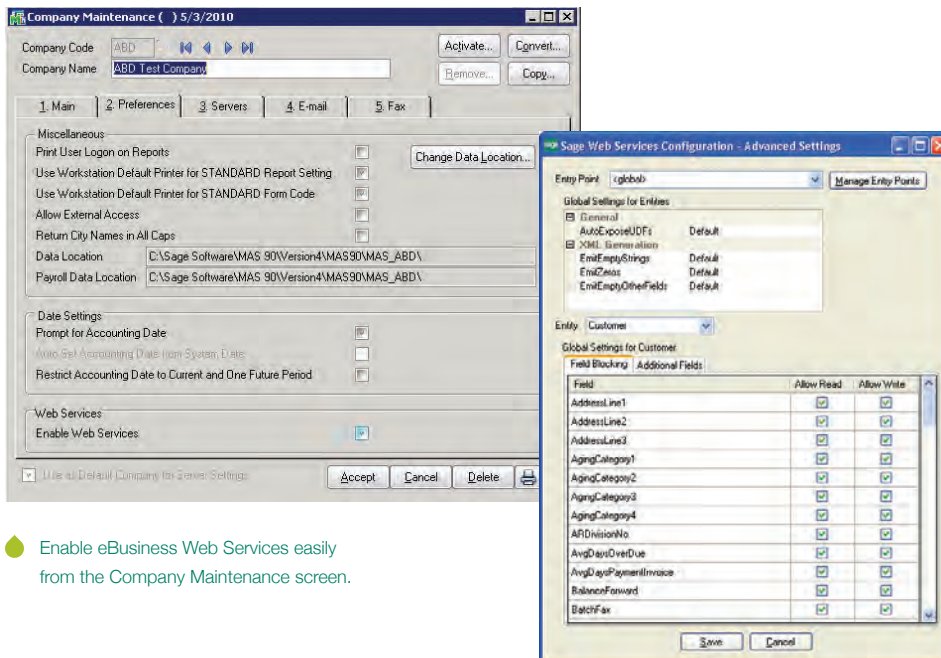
Company Maintenance ( ) 5/3/2010

Company Code ABD
Company Name ABD Test Company

Activate... Convert...
Remove... Copy...

1. Main | 2. Preferences | 3. Servers | 4. E-mail | 5. Fax

Miscellaneous
Print User Logon on Reports
Use Workstation Default Printer for STANDARD Report Setting
Use Workstation Default Printer for STANDARD Form Code
Allow External Access
Return City Names in All Caps
Change Data Location...
Data Location C:\Sage Software\MAS 90\Version4\MAS90\MAS_ABD\
Payroll Data Location C:\Sage Software\MAS 90\Version4\MAS90\MAS_ABD\

Date Settings
Prompt for Accounting Date
Auto Set Accounting Date from System Date
Restrict Accounting Date to Current and One Future Period

Web Services
Enable Web Services

Use as Default Company for Server Settings
Accept Cancel Delete

Sage Web Services Configuration - Advanced Settings

Entry Point <global>
Manage Entry Points
Global Settings for Entities
General
AutoExposeUDFs Default
XML Generation
EmitEmptyStrings Default
EmitZeros Default
EmitEmptyOtherFields Default

Entity Customer
Global Settings for Customer
Field Blocking | Additional Fields

| Field | Allow Read | Allow Write |
|---|---|---|
| AddressLine1 | | |
| AddressLine2 | | |
| AddressLine3 | | |
| AgingCategory1 | | |
| AgingCategory2 | | |
| AgingCategory3 | | |
| AgingCategory4 | | |
| ARDivisionNo | | |
| AvgDaysOverDue | | |
| AvgDaysPaymentInvoice | | |
| BalanceForward | | |
| BatchFax | | |

Save Cancel

Enable eBusiness Web Services easily from the Company Maintenance screen.